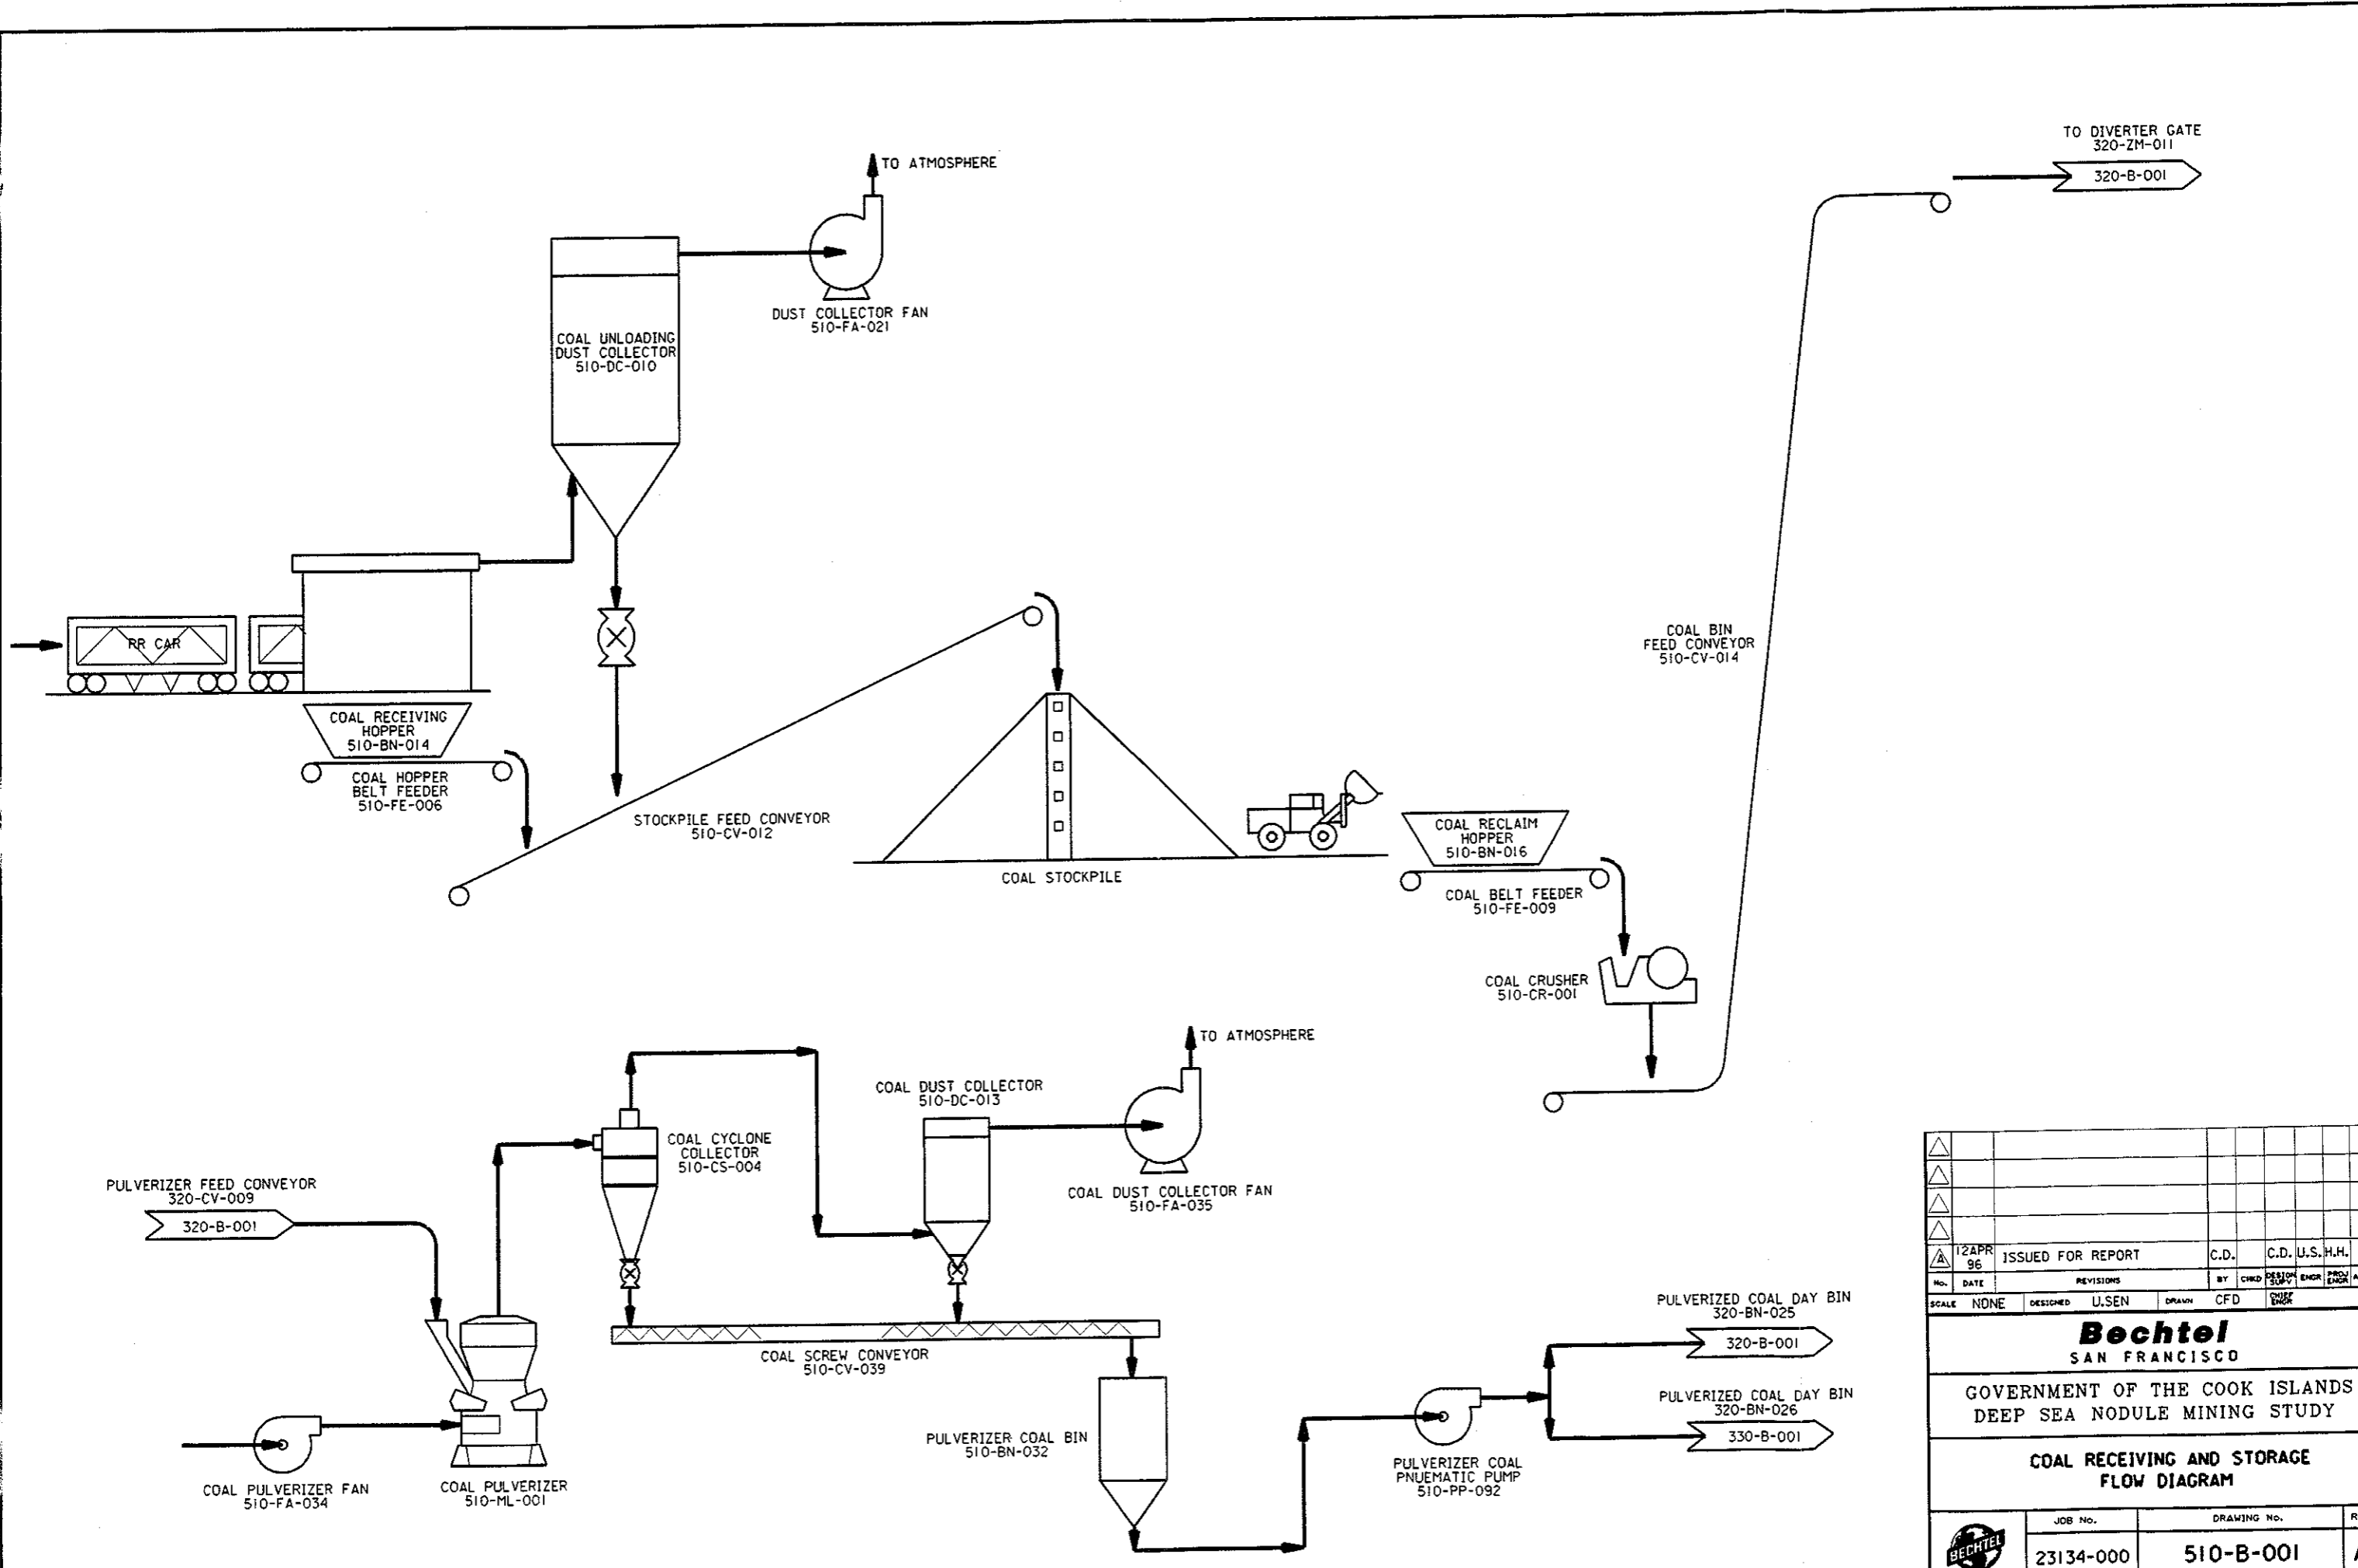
TO ATMOSPHERE

DUST COLLECTOR FAN
510-FA-021

COAL UNLOADING
DUST COLLECTOR
510-DC-010

TO DIVERTER GATE
320-ZM-011

320-B-001

RR CAR

COAL RECEIVING
HOPPER
510-BN-014

COAL HOPPER
BELT FEEDER
510-FE-006

STOCKPILE FEED CONVEYOR
510-CV-012

COAL STOCKPILE

COAL BIN
FEED CONVEYOR
510-CV-014

COAL RECLAIM
HOPPER
510-BN-016

COAL BELT FEEDER
510-FE-009

COAL CRUSHER
510-CR-001

TO ATMOSPHERE

COAL DUST COLLECTOR
510-DC-013

COAL CYCLONE
COLLECTOR
510-CS-004

COAL DUST COLLECTOR FAN
510-FA-035

PULVERIZER FEED CONVEYOR
320-CV-009

320-B-001

COAL SCREW CONVEYOR
510-CV-039

PULVERIZER COAL BIN
510-BN-032

COAL PULVERIZER FAN
510-FA-034

COAL PULVERIZER
510-ML-001

PULVERIZER COAL
PNUEMATIC PUMP
510-PP-092

PULVERIZED COAL DAY BIN
320-BN-025

320-B-001

PULVERIZED COAL DAY BIN
320-BN-026

330-B-001

| | | | | | | | |
|---|---|---|---|---|---|---|---|
| A | 12APR 96 | ISSUED FOR REPORT | C.D. | | C.D. | U.S. | H.H. |
| No. | DATE | REVISIONS | BY | CHKD | DESIGN SUPV | ENGR | PROJ ENGR |

SCALE NONE DESIGNED U.SEN DRAWN CFD CHIEF ENGR

Bechtel
SAN FRANCISCO

GOVERNMENT OF THE COOK ISLANDS
DEEP SEA NODULE MINING STUDY

COAL RECEIVING AND STORAGE
FLOW DIAGRAM

BECHTEL
JOB No. 23134-000
DRAWING No. 510-B-001